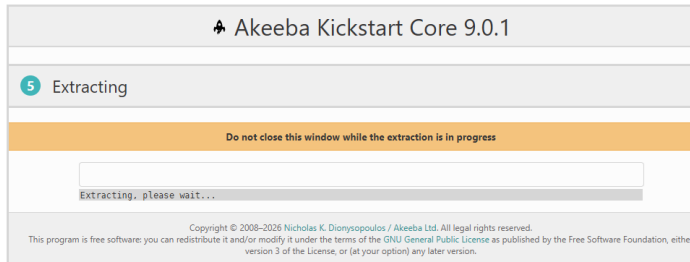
Akeeba Kickstart Core 9.0.1

5 Extracting

Do not close this window while the extraction is in progress

Extracting, please wait...

Copyright © 2008–2026 Nicholas K. Dionysopoulos / Akeeba Ltd. All legal rights reserved.
This program is free software: you can redistribute it and/or modify it under the terms of the GNU General Public License as published by the Free Software Foundation, eithe version 3 of the License, or (at your option) any later version.